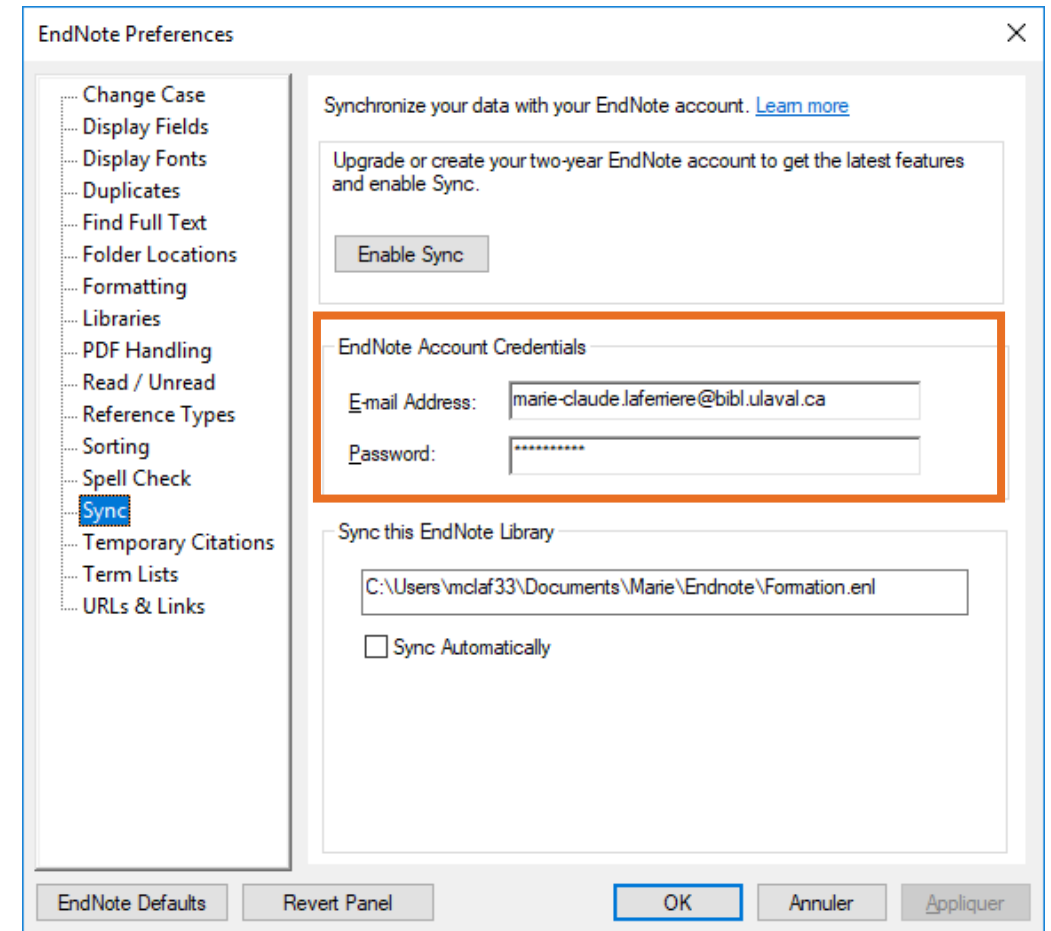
EndNote Preferences

Change Case
Display Fields
Display Fonts
Duplicates
Find Full Text
Folder Locations
Formatting
Libraries
PDF Handling
Read / Unread
Reference Types
Sorting
Spell Check
Sync
Temporary Citations
Term Lists
URLs & Links

Synchronize your data with your EndNote account. Learn more

Upgrade or create your two-year EndNote account to get the latest features and enable Sync.

Enable Sync

EndNote Account Credentials

E-mail Address: marie-claude.laferriere@bibl.ulaval.ca

Password: **********

Sync this EndNote Library

C:\Users\mclaf33\Documents\Marie\Endnote\Formation.enl

Sync Automatically

EndNote Defaults
Revert Panel
OK
Annuler
Appliquer